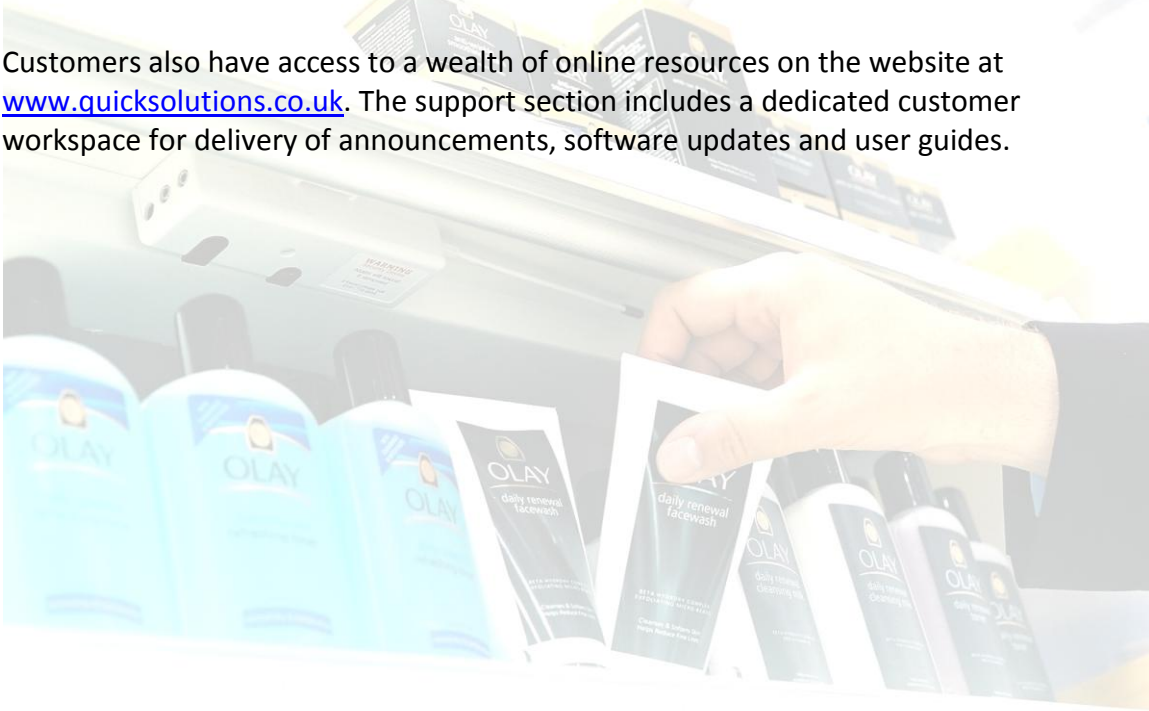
Customers also have access to a wealth of online resources on the website at www.quicksolutions.co.uk. The support section includes a dedicated customer workspace for delivery of announcements, software updates and user guides.

OLAY

OLAY

OLAY daily renewal facewash

OLAY daily renewal facewash

OLAY

OLAY

WARNING